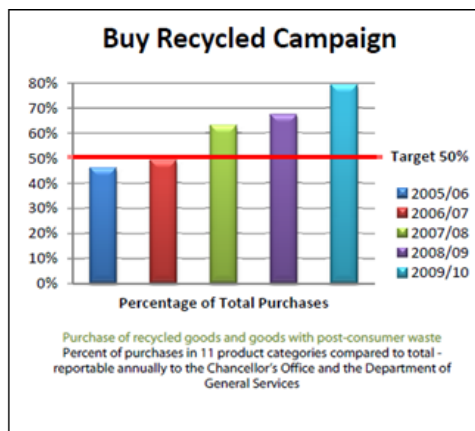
Buy Recycled Campaign

80%
70%
60%
50%
40%
30%
20%
10%
0%

Target 50%

2005/06
2006/07
2007/08
2008/09
2009/10

Percentage of Total Purchases

Purchase of recycled goods and goods with post-consumer waste
Percent of purchases in 11 product categories compared to total - reportable annually to the Chancellor's Office and the Department of General Services